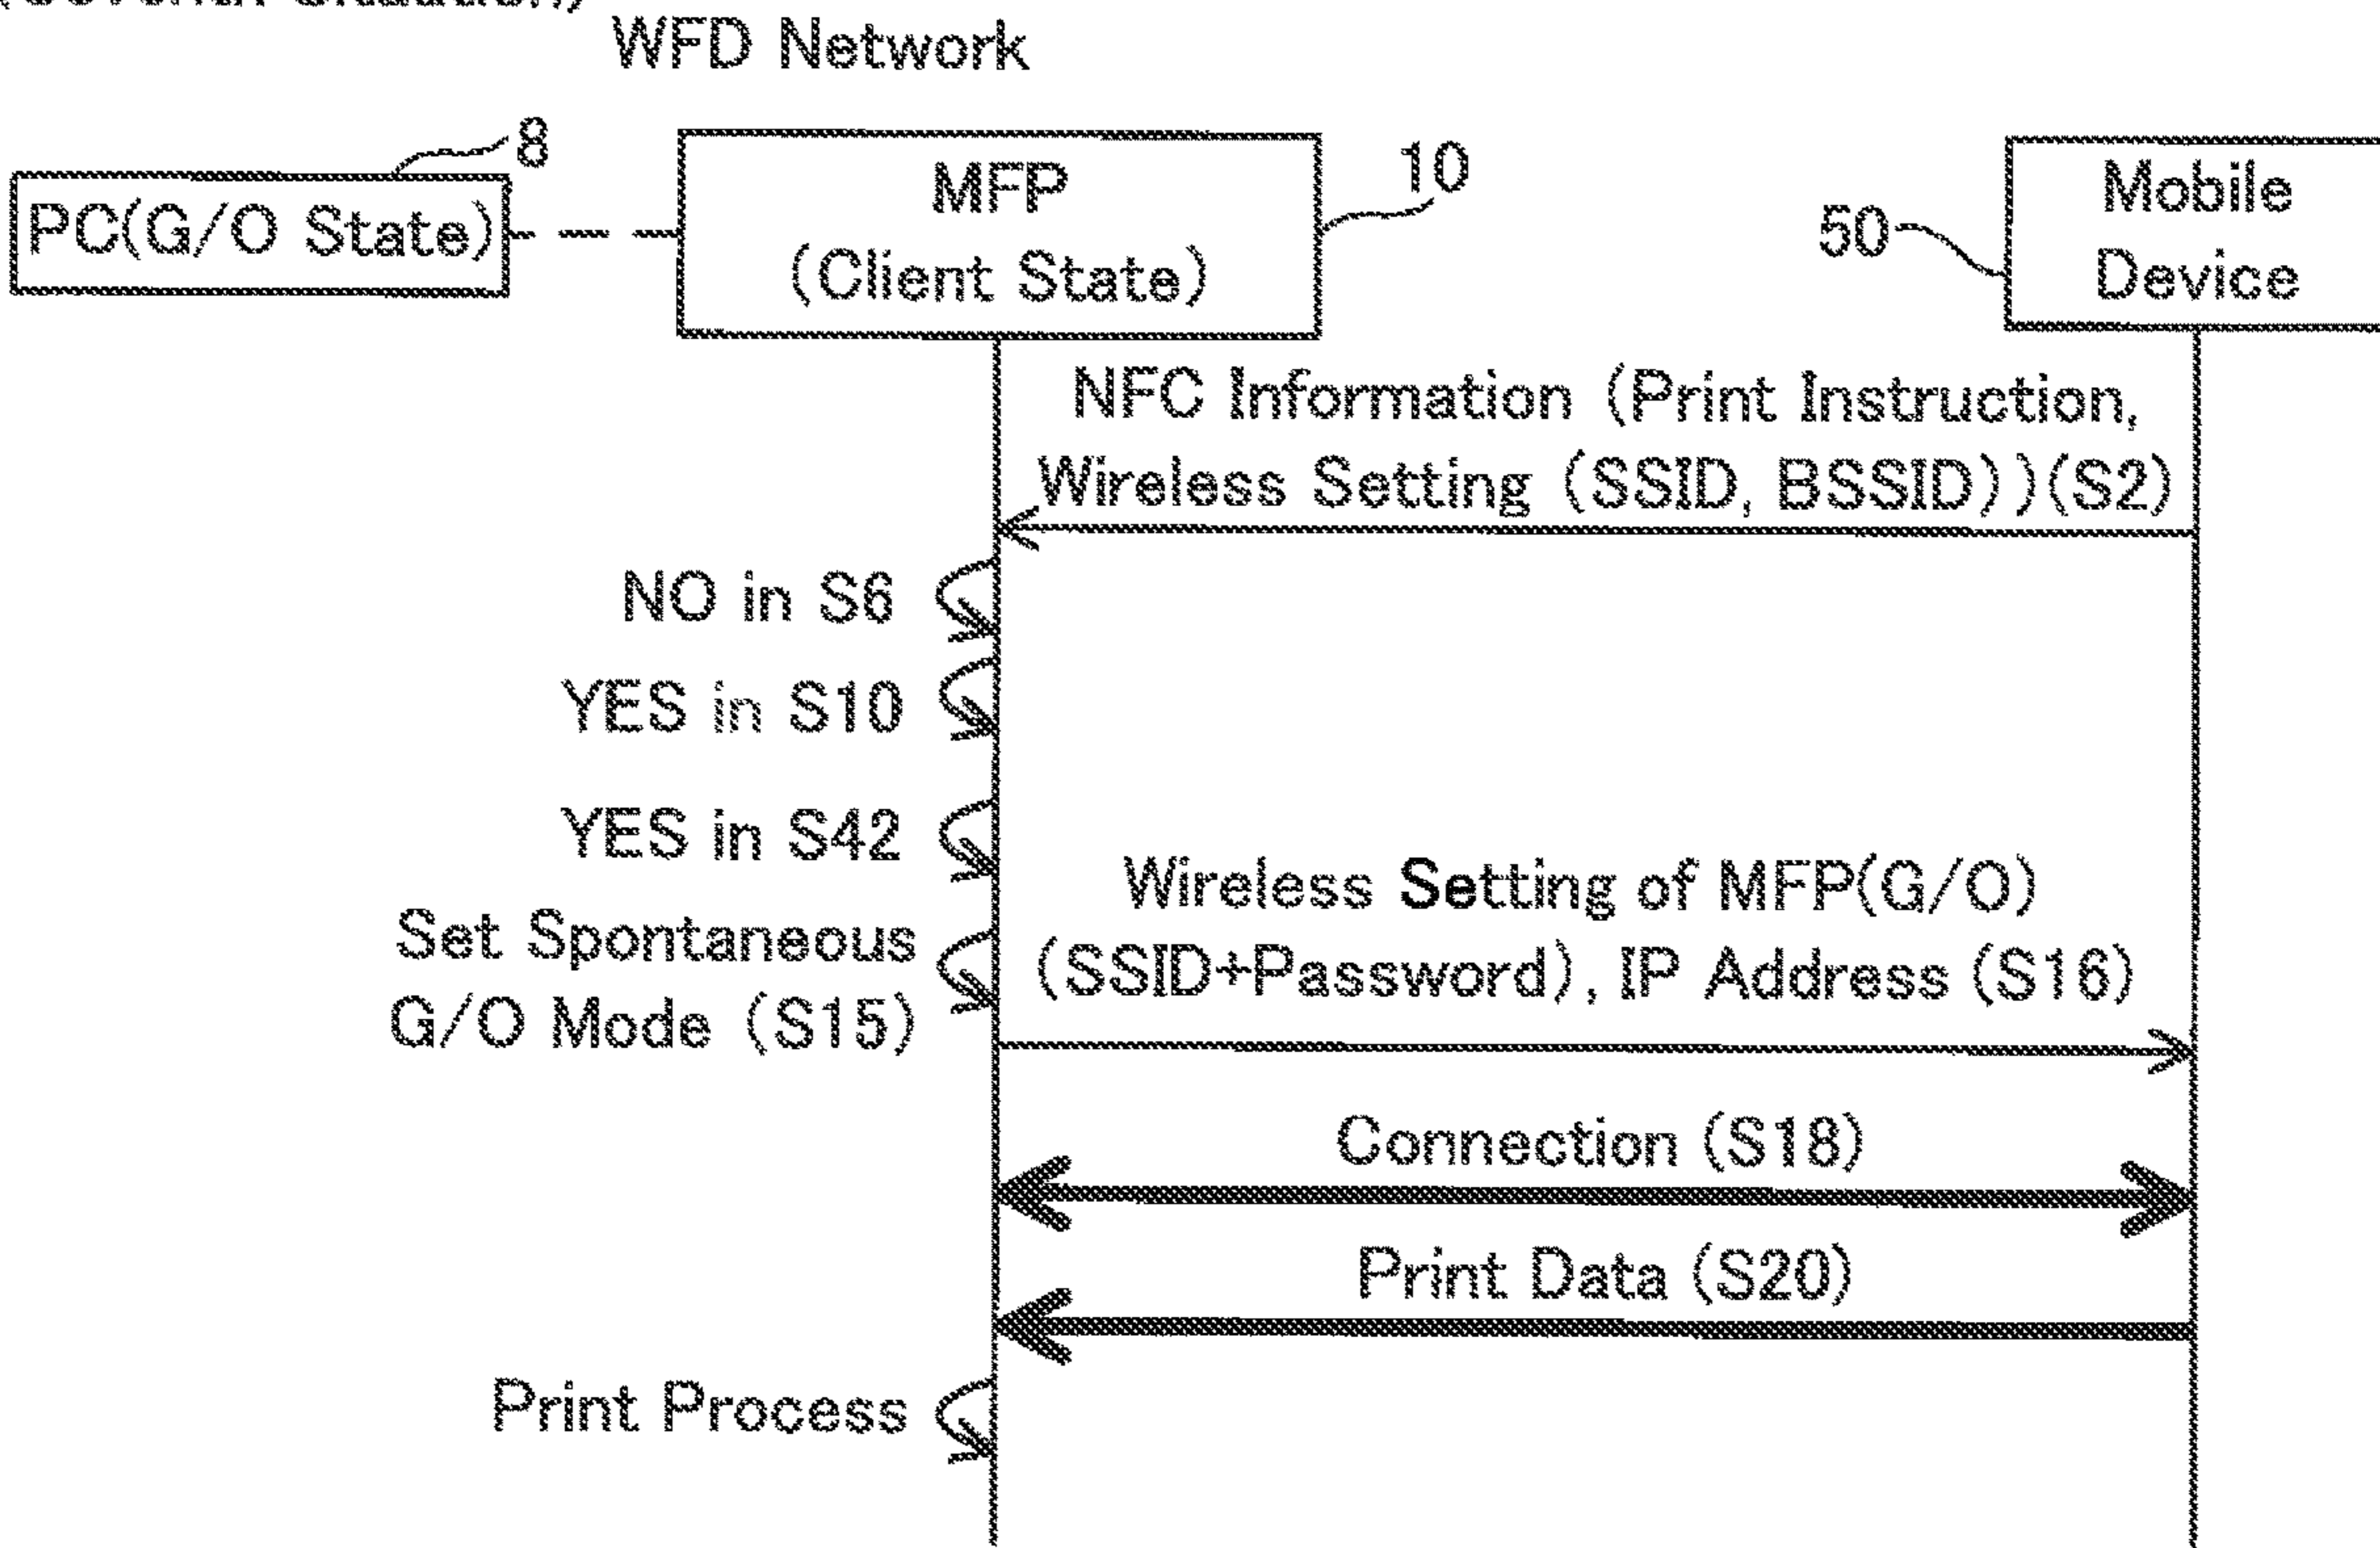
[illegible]

WFD Network

8

PC(G/O State)

MFP
(Client State)

10

50

Mobile
Device

NFC Information (Print Instruction, Wireless Setting (SSID, BSSID))(S2)

NO in S6

YES in S10

YES in S42

Set Spontaneous G/O Mode (S15)

Wireless Setting of MFP(G/O) (SSID+Password), IP Address (S16)

Connection (S18)

Print Data (S20)

Print Process